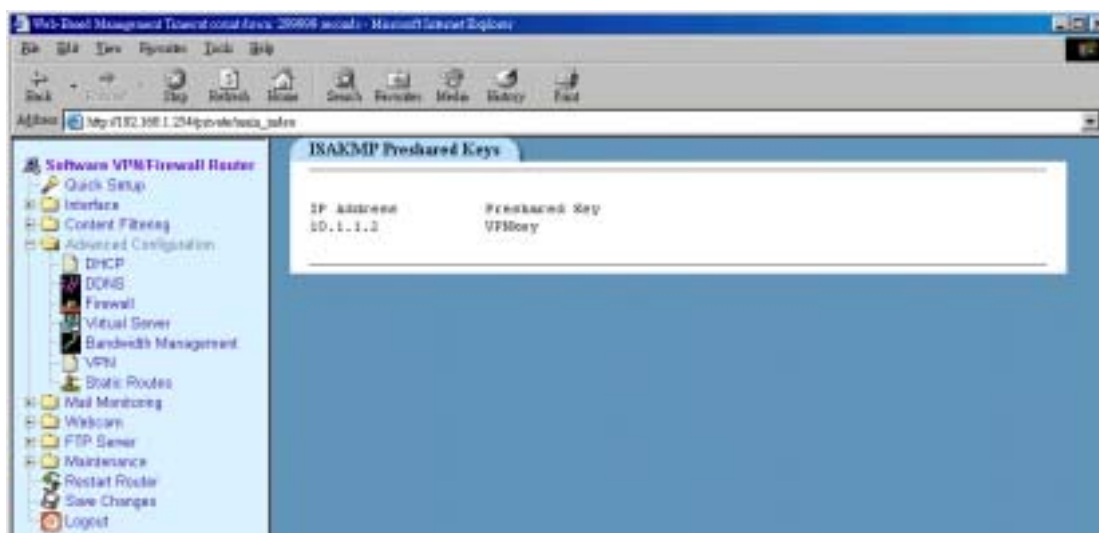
Web-Based Management Timeout countdown: 289998 seconds - Microsoft Internet Explorer

File Edit View Favorites Tools Help

Back Forward Stop Refresh Home Search Favorites Media History Print

Address http://192.168.1.254/private/isaka_index

Software VPN/Firewall Router
Quick Setup
Interface
Content Filtering
Advanced Configuration
DHCP
DDNS
Firewall
Virtual Server
Bandwidth Management
VPN
Static Routes
Mail Monitoring
Webcam
FTP Server
Maintenance
Restart Router
Save Changes
Logout

ISAKMP Preshared Keys

| IP Address | Preshared Key |
|---|---|
| 10.1.1.2 | VPNkey |